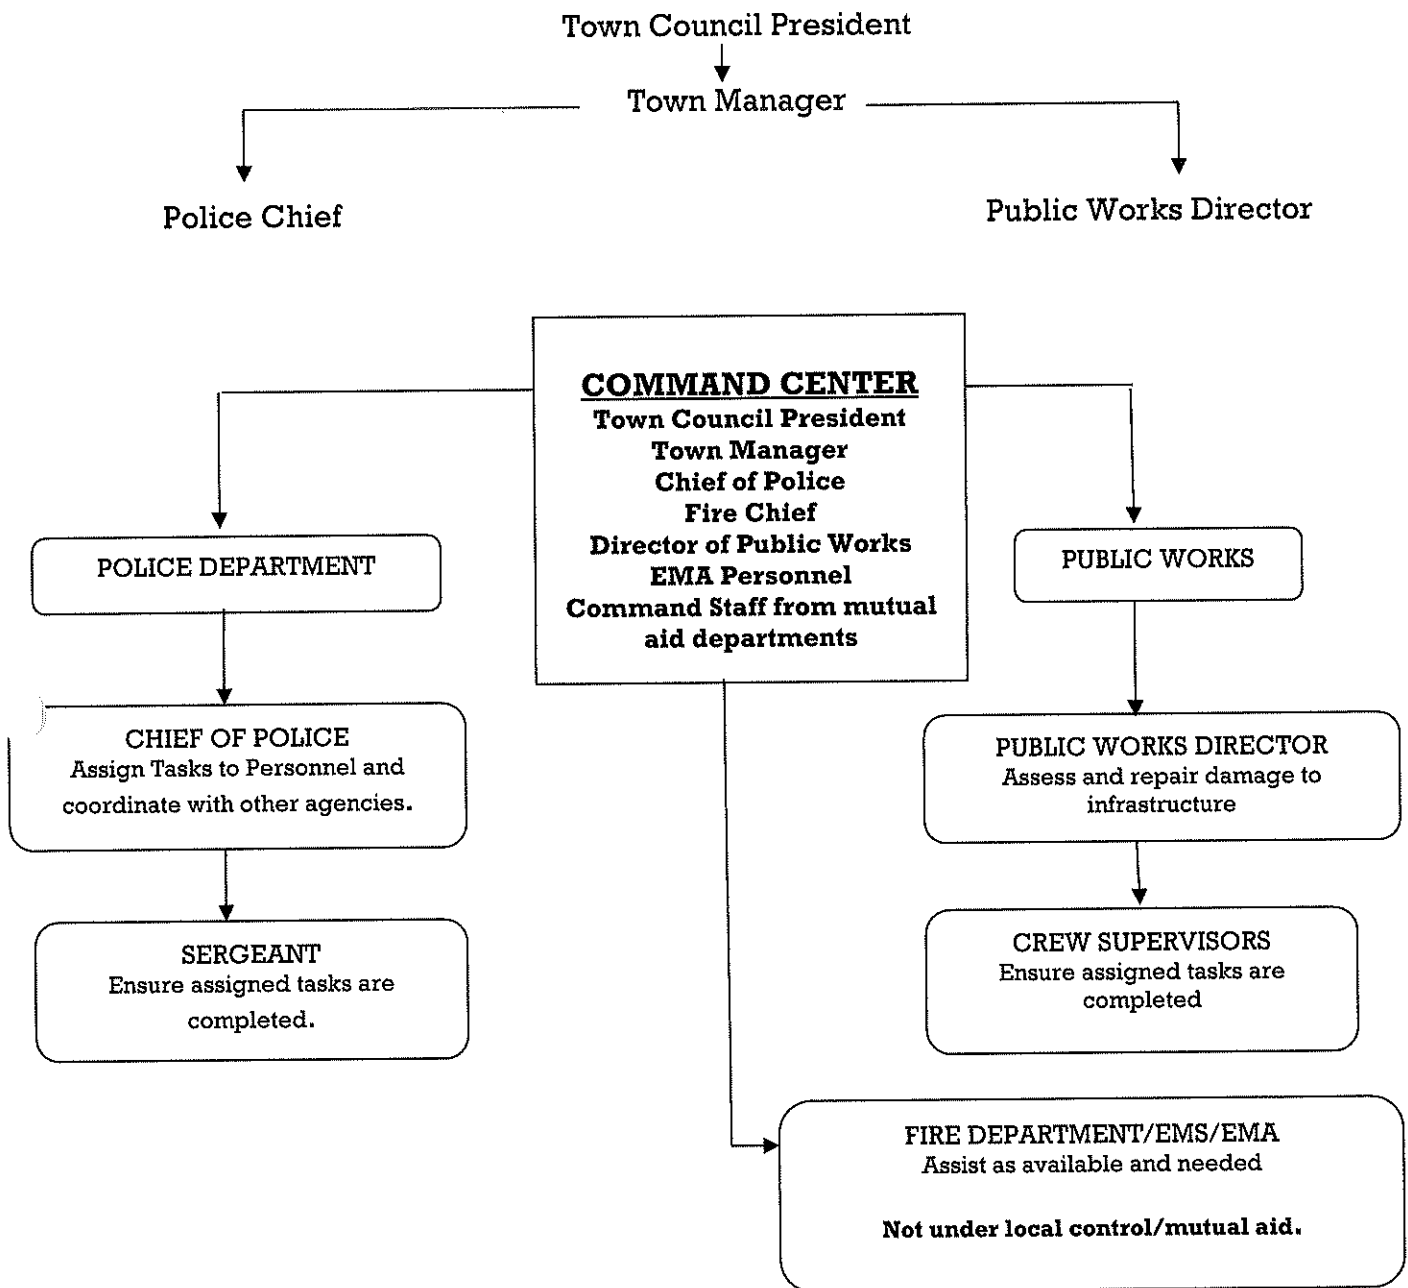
Town Council President

Town Manager

Police Chief

Public Works Director

**COMMAND CENTER**
Town Council President
Town Manager
Chief of Police
Fire Chief
Director of Public Works
EMA Personnel
Command Staff from mutual aid departments

POLICE DEPARTMENT

PUBLIC WORKS

CHIEF OF POLICE
Assign Tasks to Personnel and coordinate with other agencies.

PUBLIC WORKS DIRECTOR
Assess and repair damage to infrastructure

SERGEANT
Ensure assigned tasks are completed.

CREW SUPERVISORS
Ensure assigned tasks are completed

FIRE DEPARTMENT/EMS/EMA
Assist as available and needed

Not under local control/mutual aid.